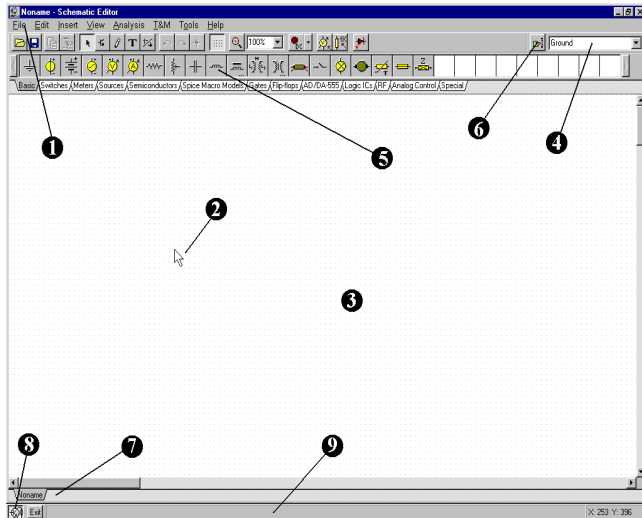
Noname - Schematic Editor

File Edit Insert View Analysis T&M Tools Help

100%

Ground

Basic Switches Meters Sources Semiconductors Spice Macro Models Gates Flip-flops AD/DA-555 Logic ICs RF Analog Control Special

1

5

6

4

2

3

8

7

9

Noname

Exit

X: 253 Y: 396